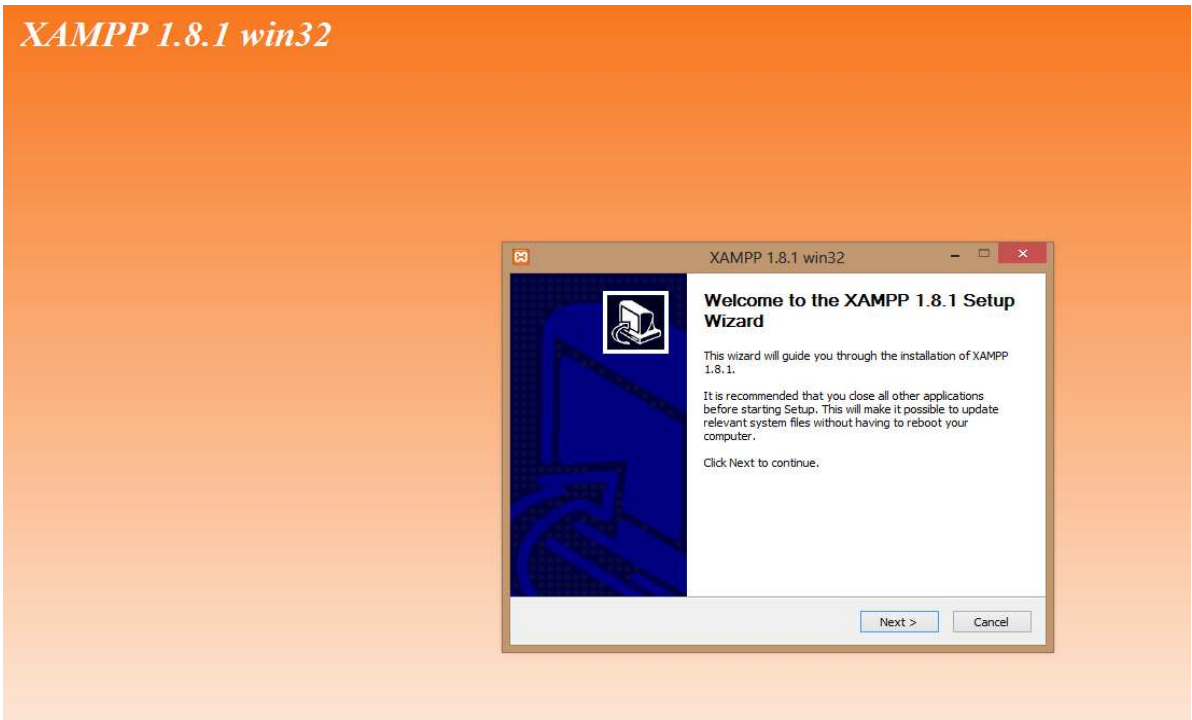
XAMPP 1.8.1 win32

XAMPP 1.8.1 win32

Welcome to the XAMPP 1.8.1 Setup Wizard

This wizard will guide you through the installation of XAMPP 1.8.1.

It is recommended that you close all other applications before starting Setup. This will make it possible to update relevant system files without having to reboot your computer.

Click Next to continue.

Next >

Cancel